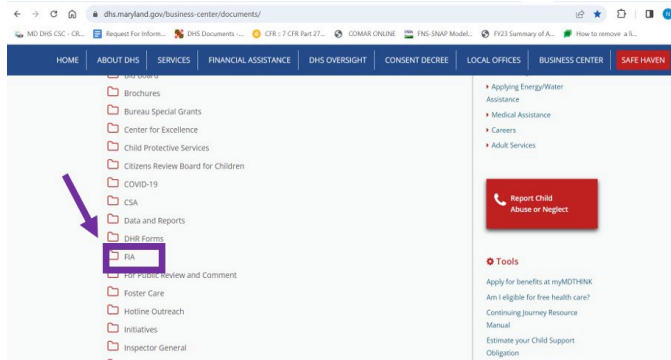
dhs.maryland.gov/business-center/documents/

MD DHS CSC - CR... Request For Inform... DHS Documents -... CFR : 7 CFR Part 27... COMAR ONLINE FNS-SNAP Model... FY23 Summary of A... How to remove a li...

HOME ABOUT DHS SERVICES FINANCIAL ASSISTANCE DHS OVERSIGHT CONSENT DECREE LOCAL OFFICES BUSINESS CENTER SAFE HAVEN

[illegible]
Brochures
Bureau Special Grants
Center for Excellence
Child Protective Services
Citizens Review Board for Children
COVID-19
CSA
Data and Reports
DHR Forms
FIA
For Public Review and Comment
Foster Care
Hotline Outreach
Initiatives
Inspector General

Applying Energy/Water Assistance
Medical Assistance
Careers
Adult Services

Report Child Abuse or Neglect

Tools
Apply for benefits at myMDTHINK
Am I eligible for free health care?
Continuing Journey Resource Manual
Estimate your Child Support Obligation